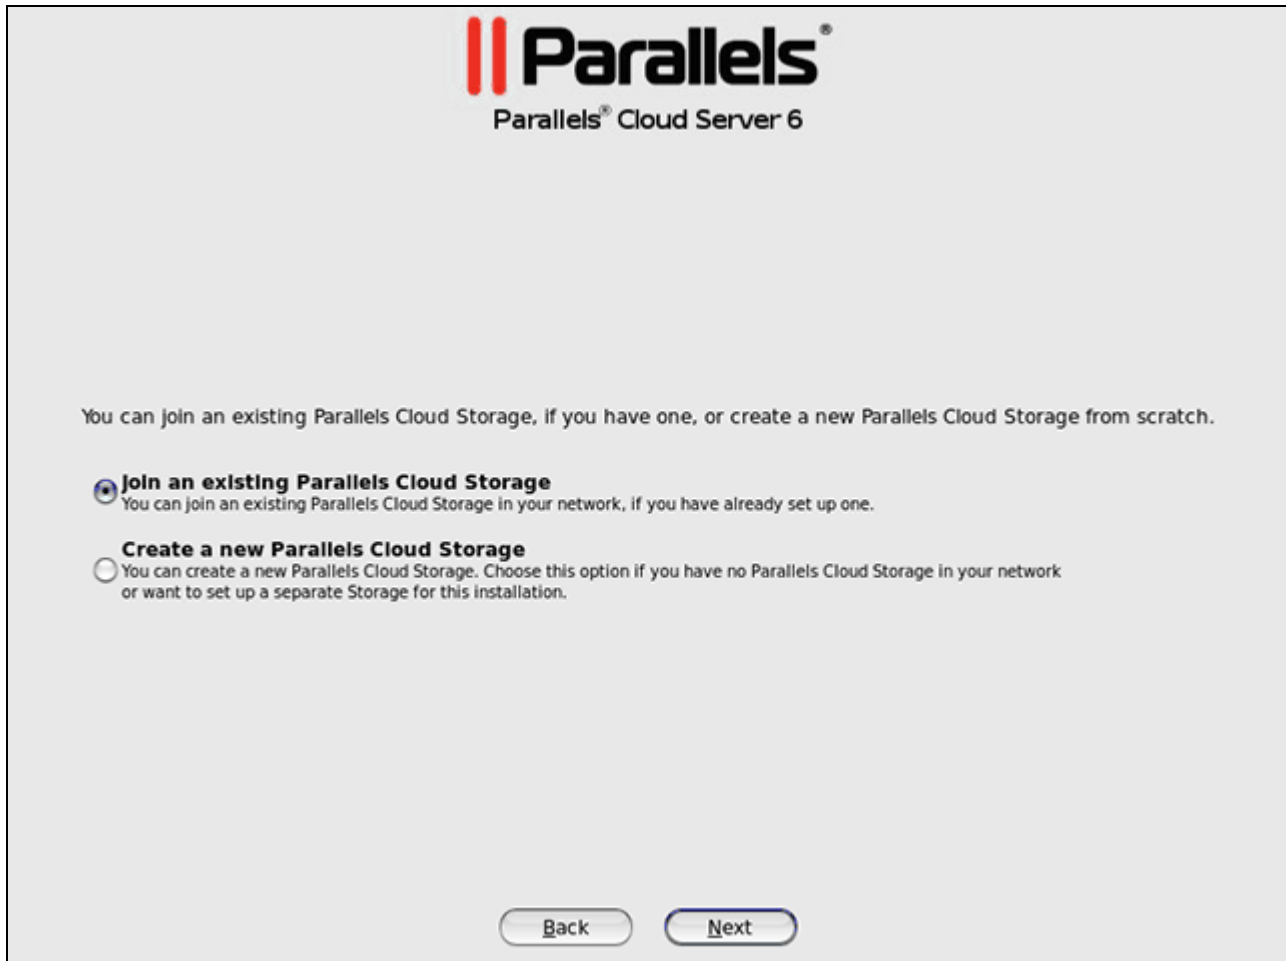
Parallels®

Parallels® Cloud Server 6

You can join an existing Parallels Cloud Storage, if you have one, or create a new Parallels Cloud Storage from scratch.

Join an existing Parallels Cloud Storage
You can join an existing Parallels Cloud Storage in your network, if you have already set up one.

Create a new Parallels Cloud Storage
You can create a new Parallels Cloud Storage. Choose this option if you have no Parallels Cloud Storage in your network or want to set up a separate Storage for this installation.

Back Next